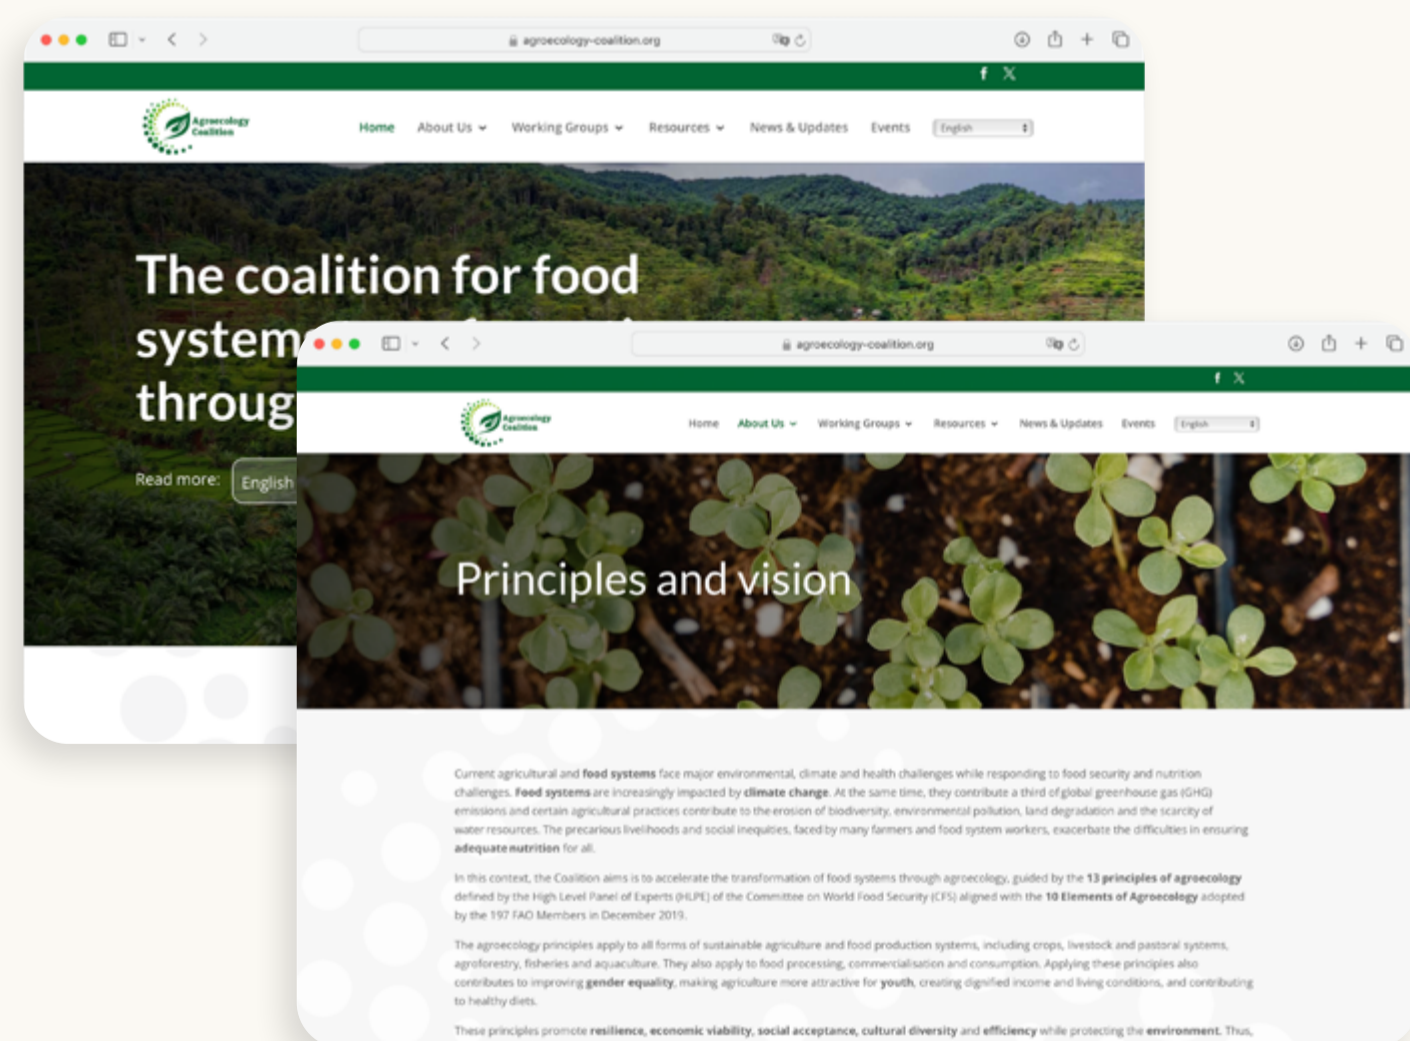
agroecology-coalition.org

Agroecology Coalition

Home About Us Working Groups Resources News & Updates Events English

The coalition for food system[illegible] throug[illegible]

Read more: English

agroecology-coalition.org

Agroecology Coalition

Home About Us Working Groups Resources News & Updates Events English

Principles and vision

Current agricultural and **food systems** face major environmental, climate and health challenges while responding to food security and nutrition challenges. **Food systems** are increasingly impacted by **climate change**. At the same time, they contribute a third of global greenhouse gas (GHG) emissions and certain agricultural practices contribute to the erosion of biodiversity, environmental pollution, land degradation and the scarcity of water resources. The precarious livelihoods and social inequities, faced by many farmers and food system workers, exacerbate the difficulties in ensuring **adequate nutrition** for all.

In this context, the Coalition aims is to accelerate the transformation of food systems through agroecology, guided by the **13 principles of agroecology** defined by the High Level Panel of Experts (HLPE) of the Committee on World Food Security (CFS) aligned with the **10 Elements of Agroecology** adopted by the 197 FAO Members in December 2019.

The agroecology principles apply to all forms of sustainable agriculture and food production systems, including crops, livestock and pastoral systems, agroforestry, fisheries and aquaculture. They also apply to food processing, commercialisation and consumption. Applying these principles also contributes to improving **gender equality**, making agriculture more attractive for **youth**, creating dignified income and living conditions, and contributing to healthy diets.

These principles promote **resilience, economic viability, social acceptance, cultural diversity** and **efficiency** while protecting the **environment**. Thus,